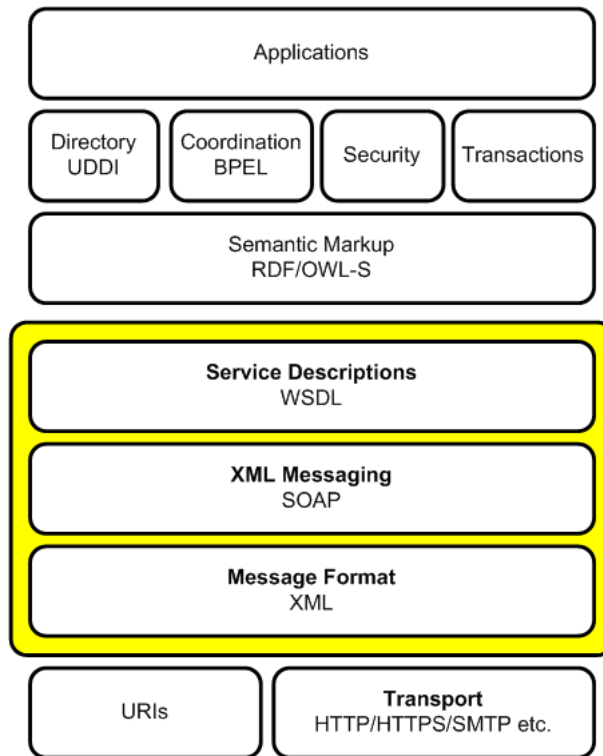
Applications

Directory
UDDI

Coordination
BPEL

Security

Transactions

Semantic Markup
RDF/OWL-S

**Service Descriptions**
WSDL

**XML Messaging**
SOAP

**Message Format**
XML

URIs

**Transport**
HTTP/HTTPS/SMTP etc.